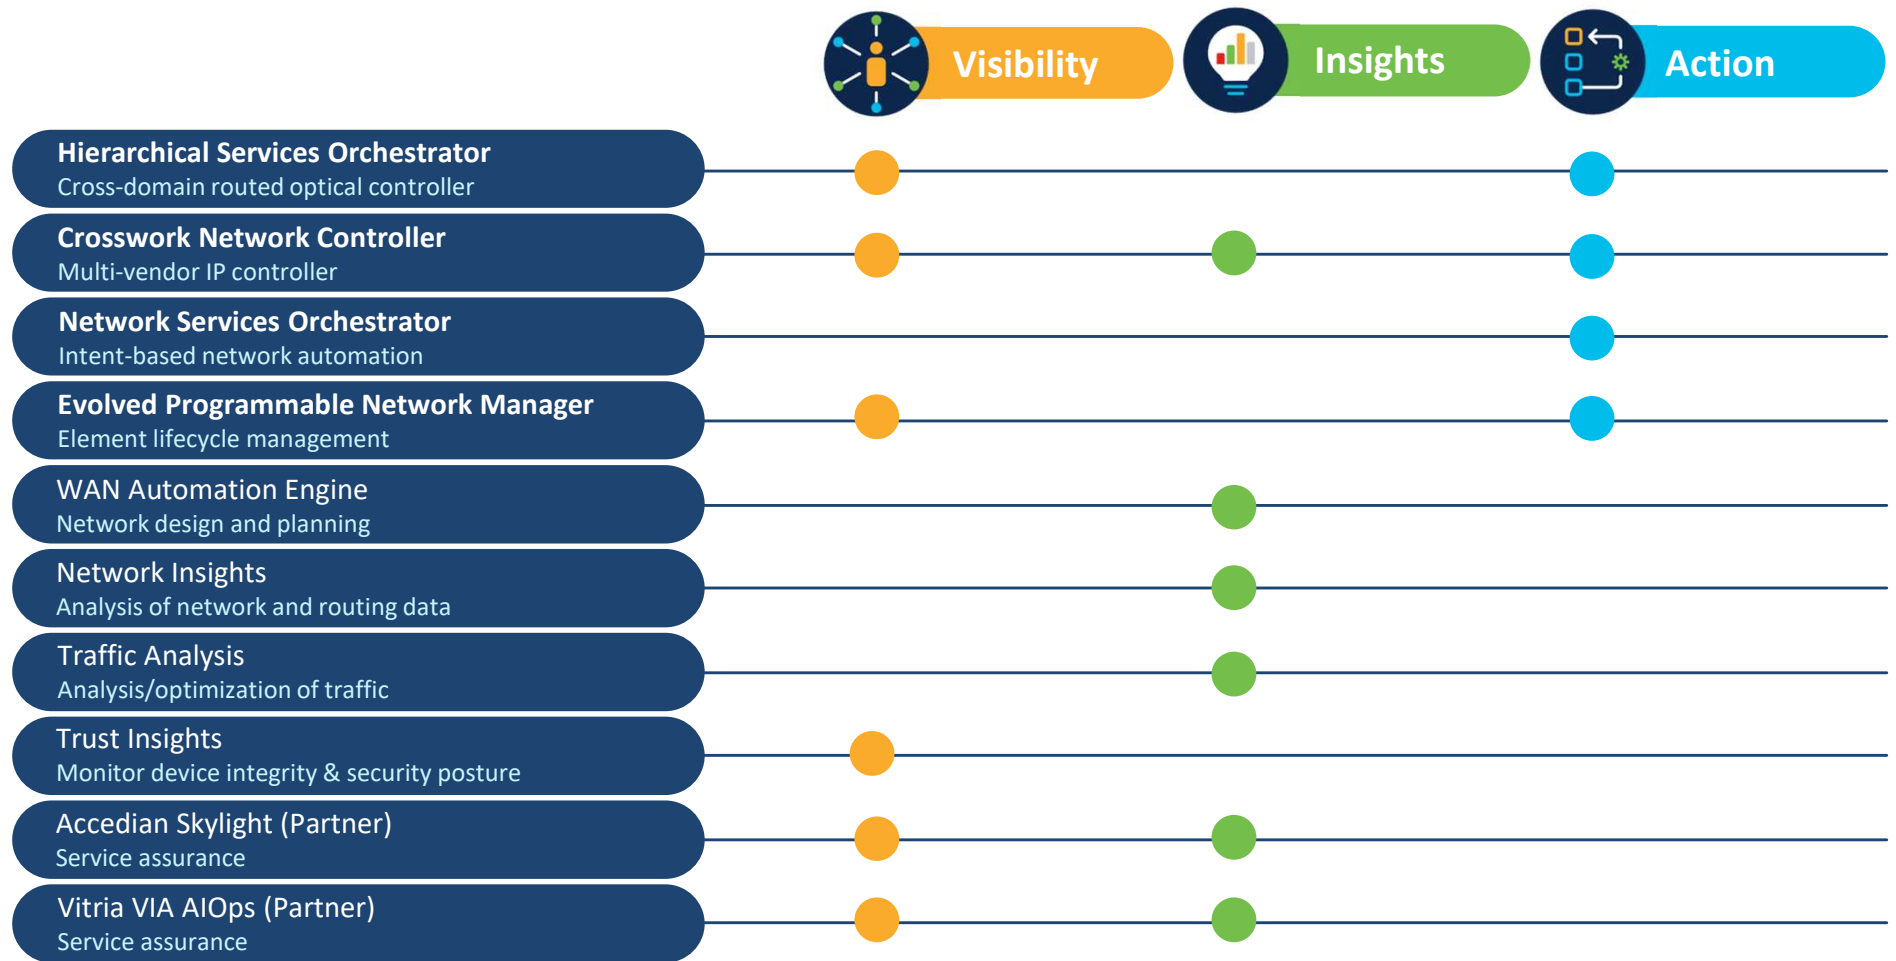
Visibility

Insights

Action

Hierarchical Services Orchestrator
Cross-domain routed optical controller

Crosswork Network Controller
Multi-vendor IP controller

Network Services Orchestrator
Intent-based network automation

Evolved Programmable Network Manager
Element lifecycle management

WAN Automation Engine
Network design and planning

Network Insights
Analysis of network and routing data

Traffic Analysis
Analysis/optimization of traffic

Trust Insights
Monitor device integrity & security posture

Accedian Skylight (Partner)
Service assurance

Vitria VIA AIOps (Partner)
Service assurance